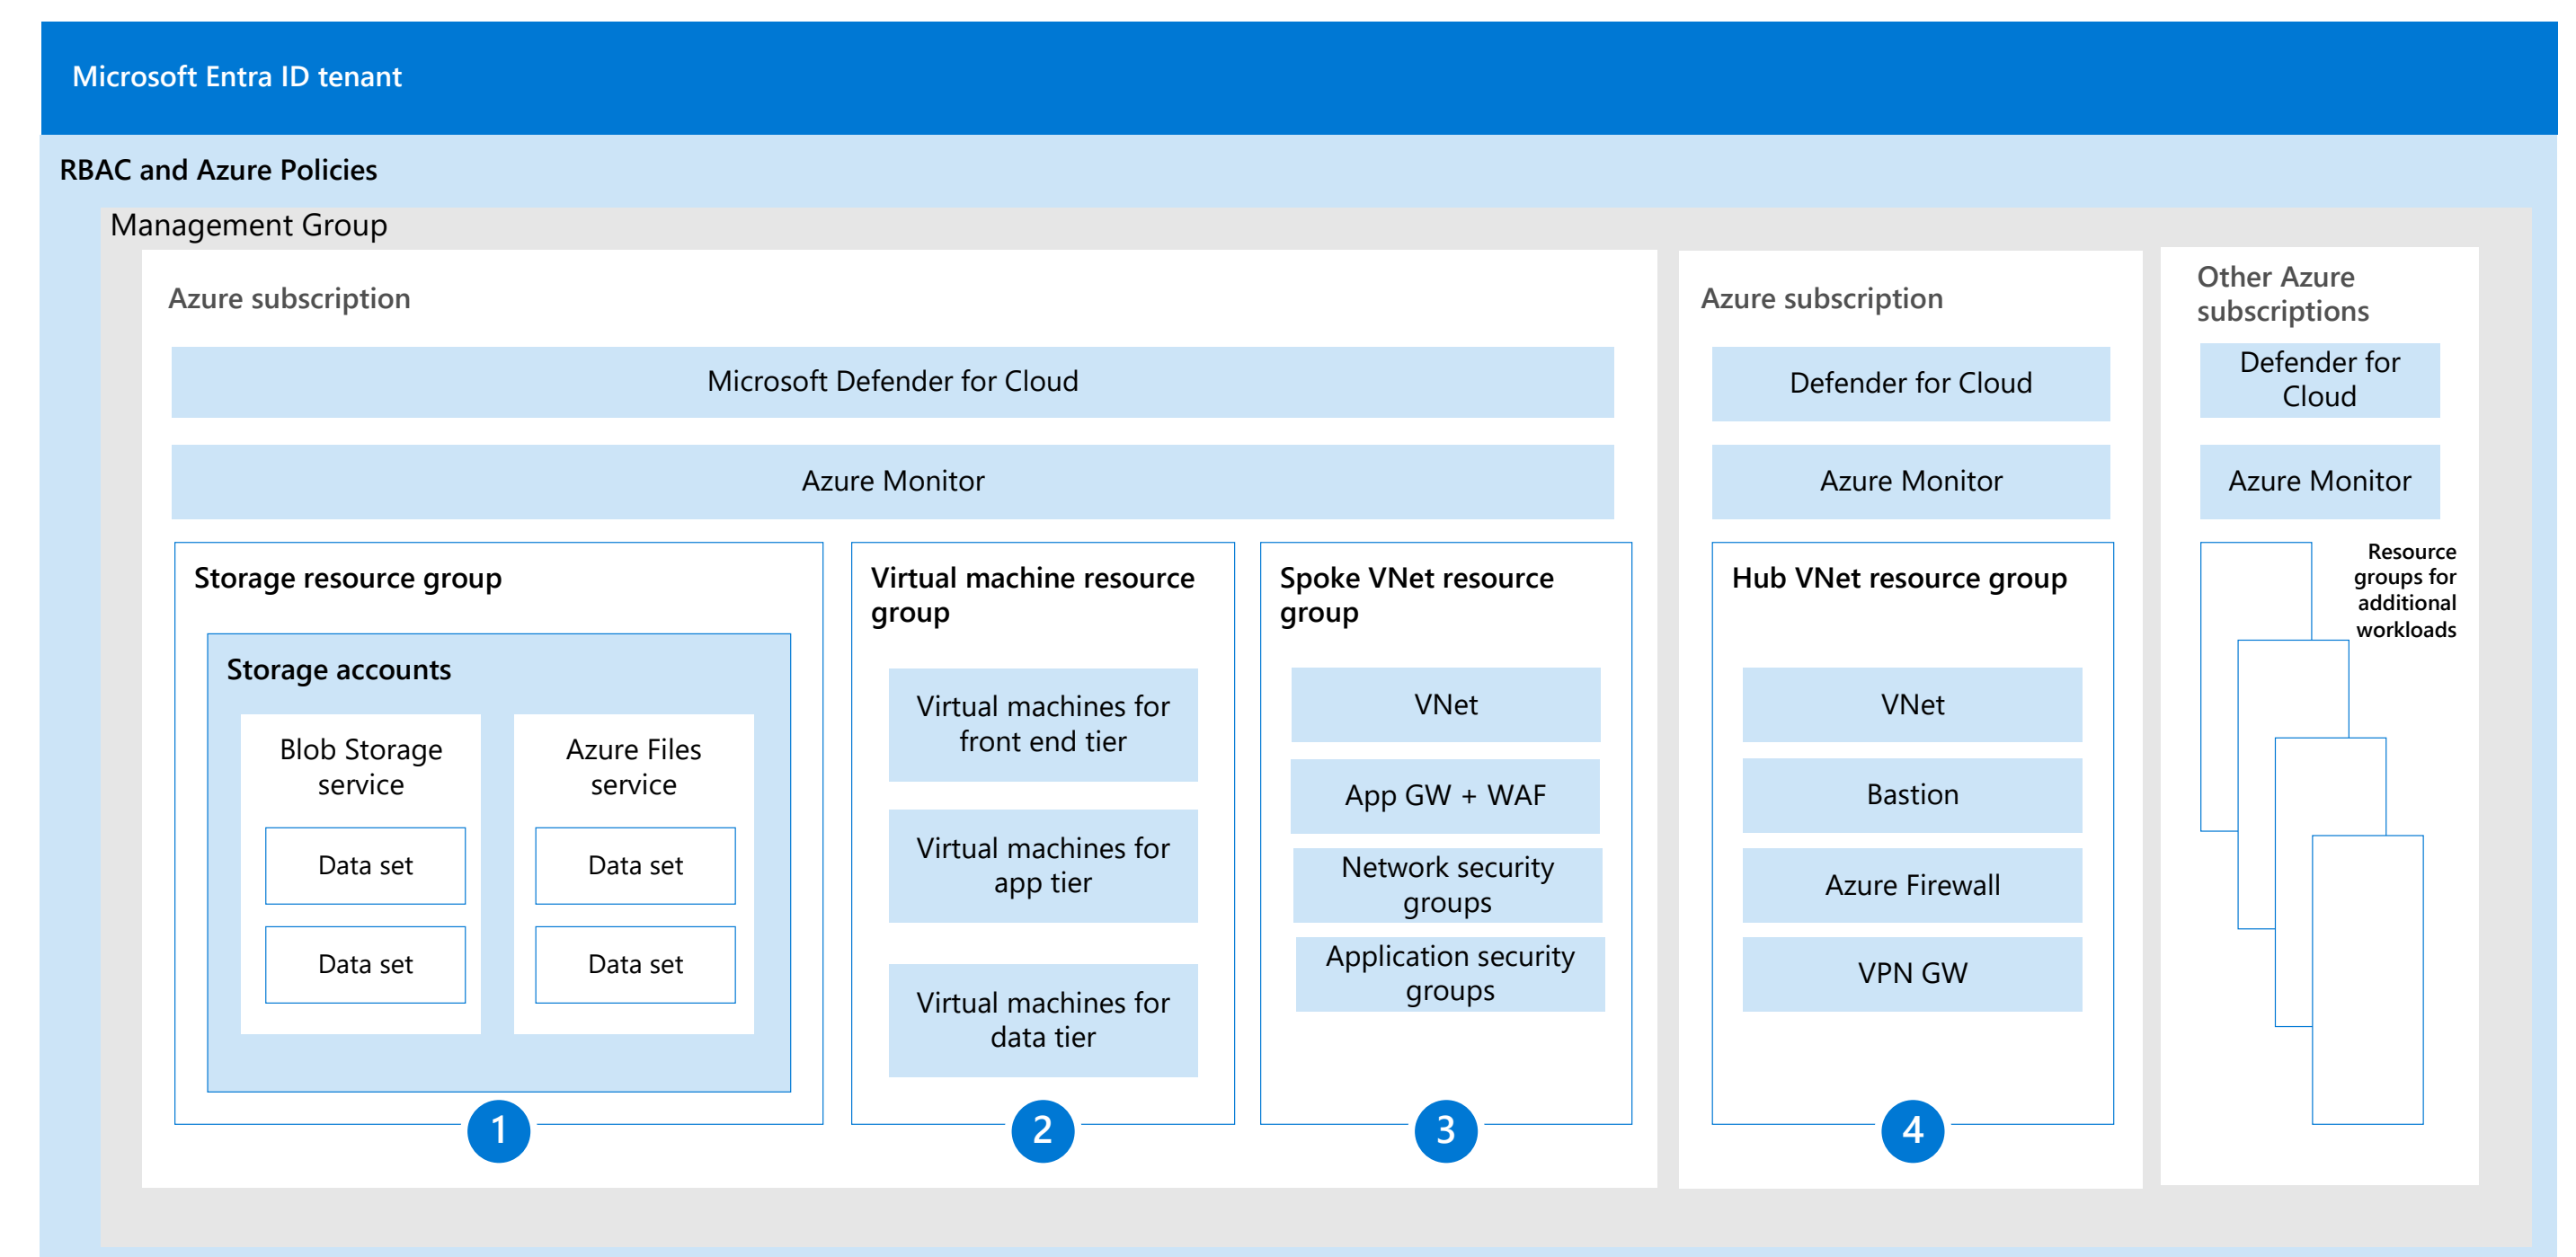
Microsoft Entra ID tenant

RBAC and Azure Policies

Management Group

Azure subscription

Microsoft Defender for Cloud

Azure Monitor

Storage resource group

Storage accounts

Blob Storage service

Data set

Data set

Azure Files service

Data set

Data set

1

Virtual machine resource group

Virtual machines for front end tier

Virtual machines for app tier

Virtual machines for data tier

2

Spoke VNet resource group

VNet

App GW + WAF

Network security groups

Application security groups

3

Azure subscription

Defender for Cloud

Azure Monitor

Hub VNet resource group

VNet

Bastion

Azure Firewall

VPN GW

4

Other Azure subscriptions

Defender for Cloud

Azure Monitor

Resource groups for additional workloads